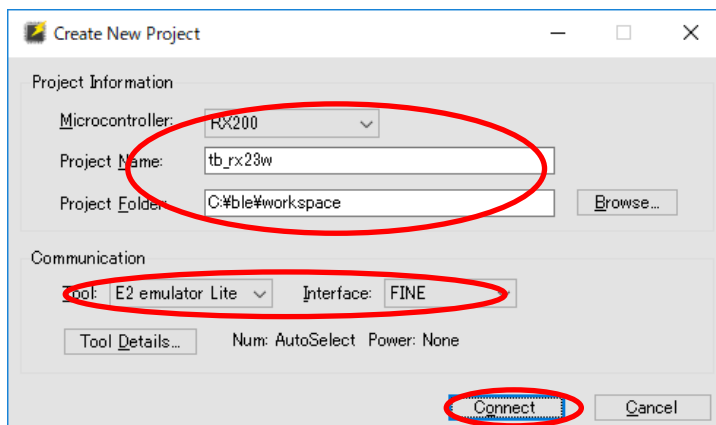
Create New Project

Project Information

Microcontroller: RX200

Project Name: tb_rx23w

Project Folder: C:¥ble¥workspace

Browse...

Communication

Tool: E2 emulator Lite

Interface: FINE

Tool Details...

Num: AutoSelect Power: None

Connect

Cancel